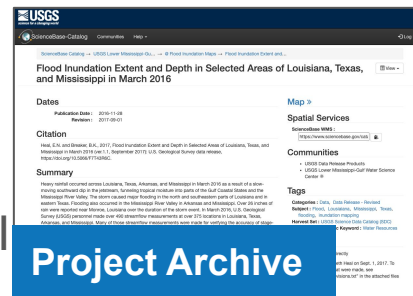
USGS
science for a changing world

ScienceBase-Catalog Communities Help ▾ Log

ScienceBase Catalog → USGS Lower Mississippi-Gu... → i) Flood Inundation Maps → Flood Inundation Extent and...

Flood Inundation Extent and Depth in Selected Areas of Louisiana, Texas, and Mississippi in March 2016

View ▾

Dates

Publication Date : 2016-11-08
Revision : 2017-09-01

Citation

Heal, E.N. and Breaker, B.K., 2017, Flood Inundation Extent and Depth in Selected Areas of Louisiana, Texas, and Mississippi in March 2016 (ver 1.1, September 2017): U.S. Geological Survey data release, https://doi.org/10.5066/F7T43R6C.

Summary

Heavy rainfall occurred across Louisiana, Texas, Arkansas, and Mississippi in March 2016 as a result of a slow-moving southward dip in the jetstream, funneling tropical moisture into parts of the Gulf Coastal States and the Mississippi River Valley. The storm caused major flooding in the north and southeastern parts of Louisiana and in eastern Texas. Flooding also occurred in the Mississippi River Valley in Arkansas and Mississippi. Over 20 inches of rain were reported near Monroe, Louisiana over the duration of the storm event. In March 2016, U.S. Geological Survey (USGS) personnel made over 400 streamflow measurements at over 375 locations in Louisiana, Texas, Arkansas, and Mississippi. Many of those streamflow measurements were made for verifying the accuracy of stage-

Map »

Spatial Services

ScienceBase WMS : https://www.sciencebase.gov/cata

Communities

• USGS Data Release Products
• USGS Lower Mississippi-Gulf Water Science Center

Tags

Categories : Data, Data Release - Revised
Subject : Flood, Louisiana, Mississippi, Texas, flooding, inundation mapping
Harvest Set : USGS Science Data Catalog (SDC)
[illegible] Keyword : Water Resources

Project Archive

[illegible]ectly
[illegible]ett Heal on Sept. 1, 2017. To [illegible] were made, see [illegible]visions.txt" in the attached files